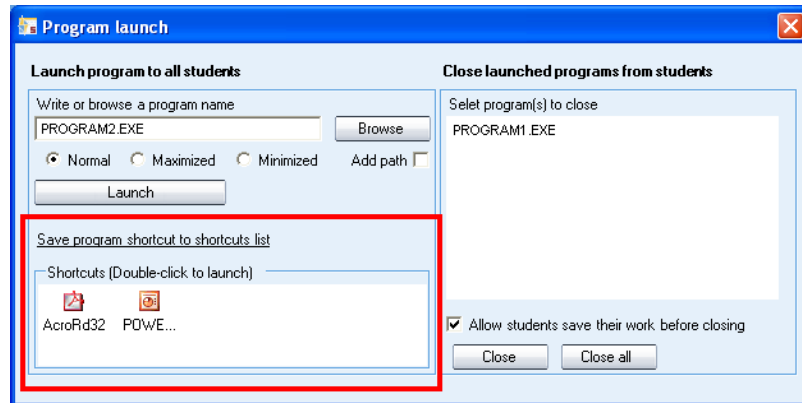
Program launch

Launch program to all students

Write or browse a program name

PROGRAM2.EXE

Browse

Normal Maximized Minimized Add path

Launch

Save program shortcut to shortcuts list

Shortcuts (Double-click to launch)

AcroRd32 POWE...

Close launched programs from students

Selet program(s) to close

PROGRAM1.EXE

Allow students save their work before closing

Close Close all